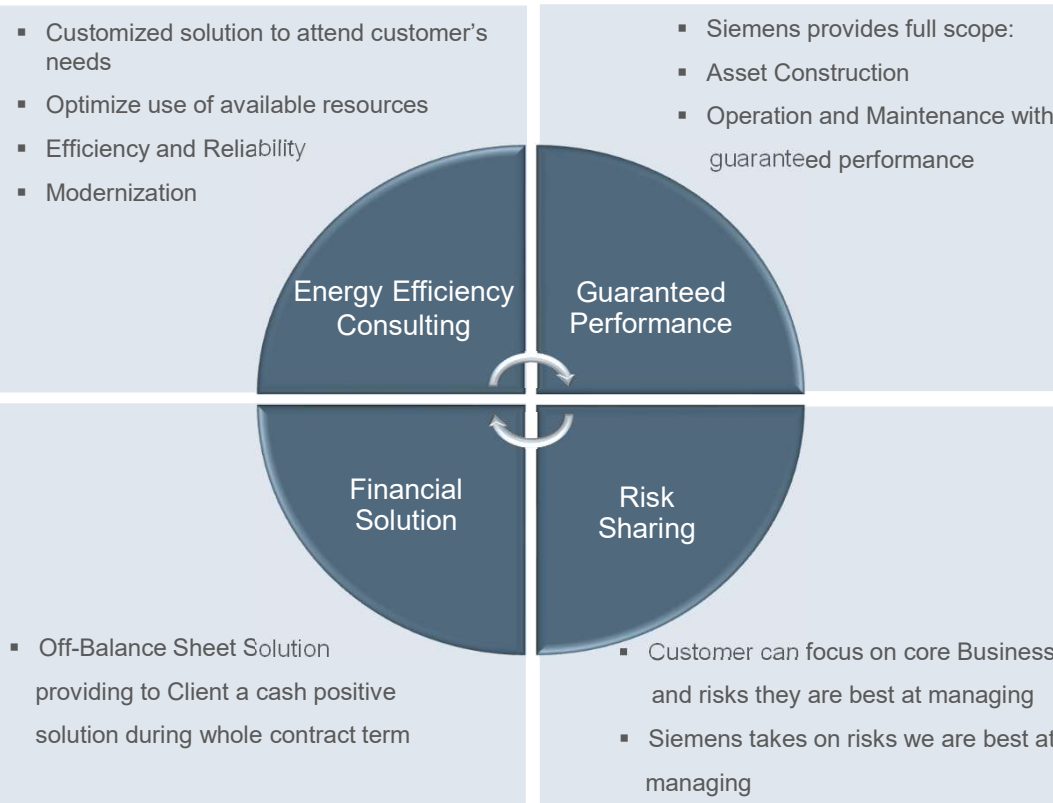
▪ Customized solution to attend customer's needs
▪ Optimize use of available resources
▪ Efficiency and Reliability
▪ Modernization

▪ Siemens provides full scope:
▪ Asset Construction
▪ Operation and Maintenance with guaranteed performance

Energy Efficiency Consulting

Guaranteed Performance

Financial Solution

Risk Sharing

▪ Off-Balance Sheet Solution providing to Client a cash positive solution during whole contract term

▪ Customer can focus on core Business and risks they are best at managing
▪ Siemens takes on risks we are best at managing